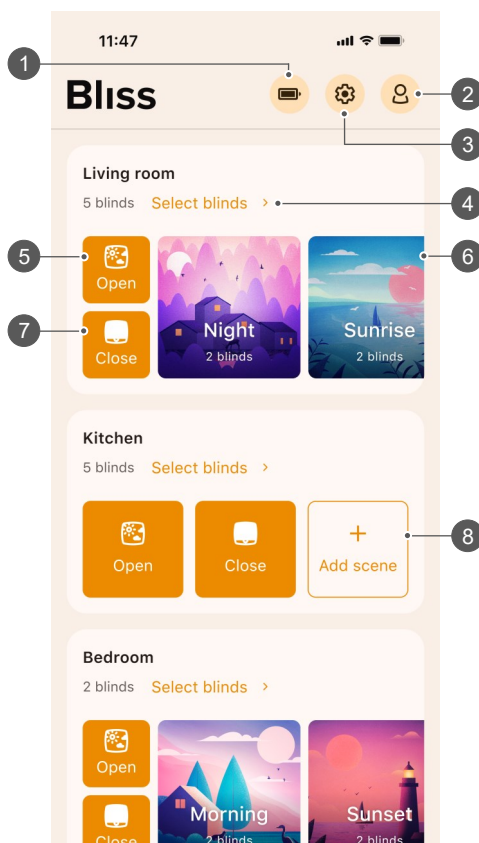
11:47

Bliss

1
2
3

Living room
5 blinds Select blinds >
4

5
Open
7
Close

Night
2 blinds

Sunrise
2 blinds
6

Kitchen
5 blinds Select blinds >

Open
Close
+
Add scene
8

Bedroom
2 blinds Select blinds >

Open
Close

Morning
2 blinds

Sunset
2 blinds